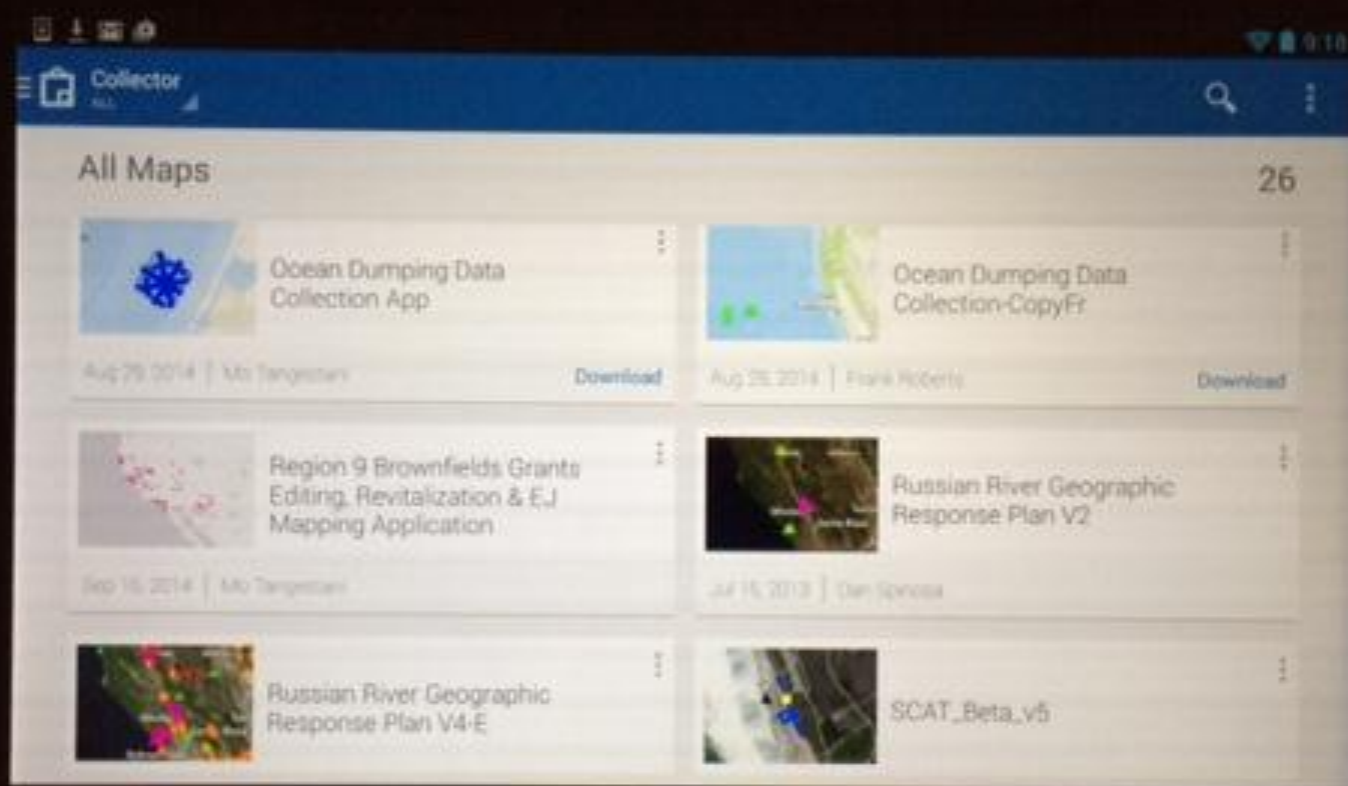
0:18

Collector
ALL

All Maps

26

Ocean Dumping Data Collection App

Aug 29, 2014 | Mo Tangestani

Download

Ocean Dumping Data Collection-CopyFr

Aug 26, 2014 | Frank Roberts

Download

Region 9 Brownfields Grants Editing, Revitalization & EJ Mapping Application

Sep 16, 2014 | Mo Tangestani

Russian River Geographic Response Plan V2

Jul 15, 2013 | Dan Spinosa

Russian River Geographic Response Plan V4-E

SCAT_Beta_v5